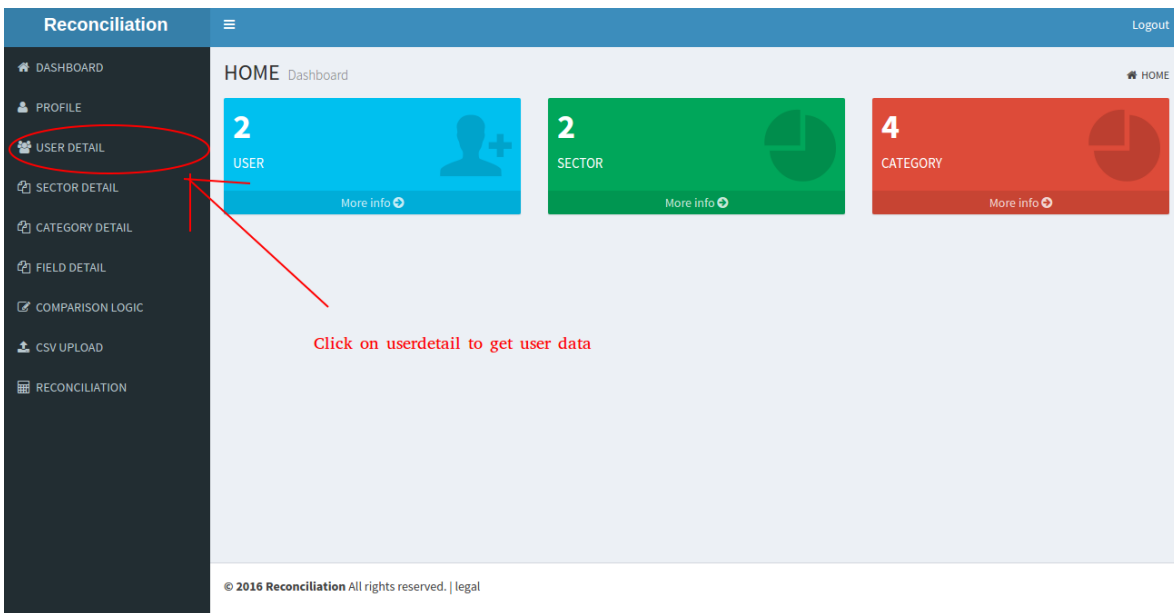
Reconciliation

≡

Logout

DASHBOARD
PROFILE
USER DETAIL
SECTOR DETAIL
CATEGORY DETAIL
FIELD DETAIL
COMPARISON LOGIC
CSV UPLOAD
RECONCILIATION

HOME Dashboard

HOME

2
USER
More info

2
SECTOR
More info

4
CATEGORY
More info

Click on userdetail to get user data

© 2016 Reconciliation All rights reserved. | legal